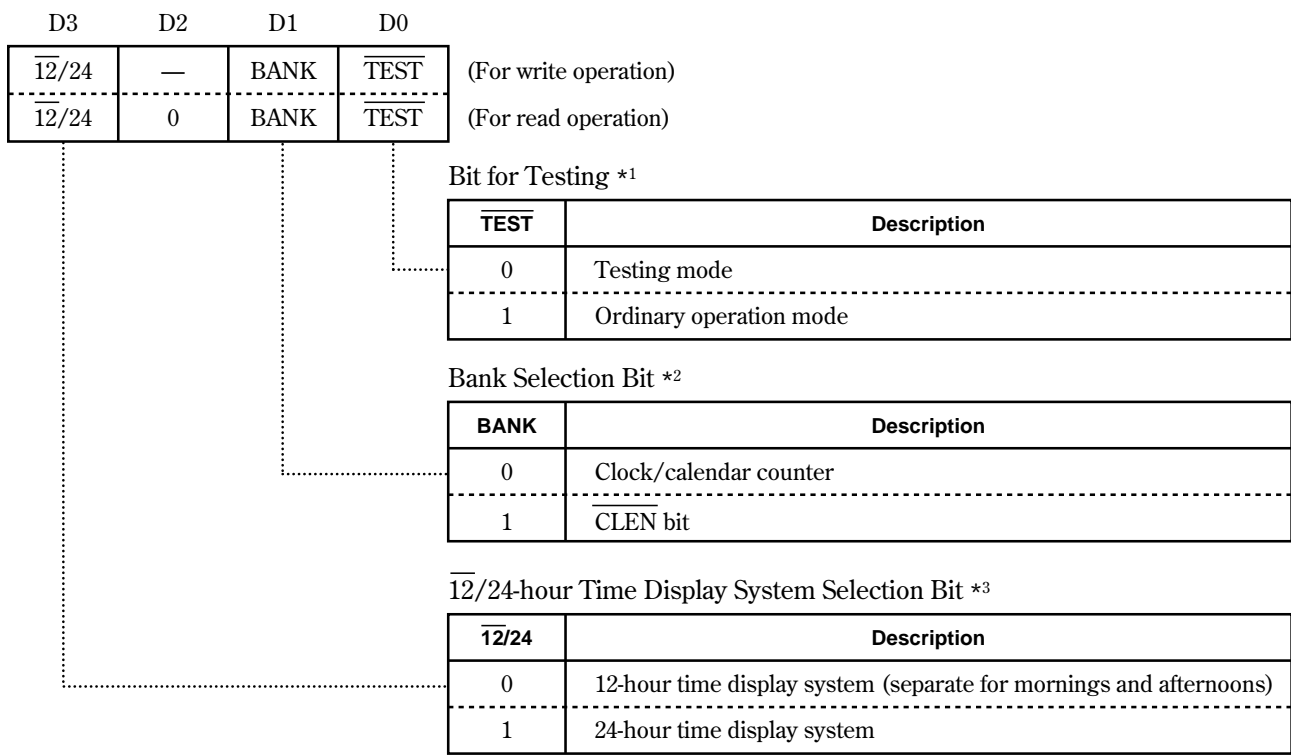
| D3 | D2 | D1 | D0 |
|---|---|---|---|
| $\overline{12}/24$ | — | BANK | $\overline{\text{TEST}}$ |
| $\overline{12}/24$ | 0 | BANK | $\overline{\text{TEST}}$ |

(For write operation)
(For read operation)

Bit for Testing *1

| $\overline{\text{TEST}}$ | Description |
|---|---|
| 0 | Testing mode |
| 1 | Ordinary operation mode |

Bank Selection Bit *2

| BANK | Description |
|---|---|
| 0 | Clock/calendar counter |
| 1 | $\overline{\text{CLEN}}$ bit |

$\overline{12}/24$-hour Time Display System Selection Bit *3

| $\overline{12}/24$ | Description |
|---|---|
| 0 | 12-hour time display system (separate for mornings and afternoons) |
| 1 | 24-hour time display system |